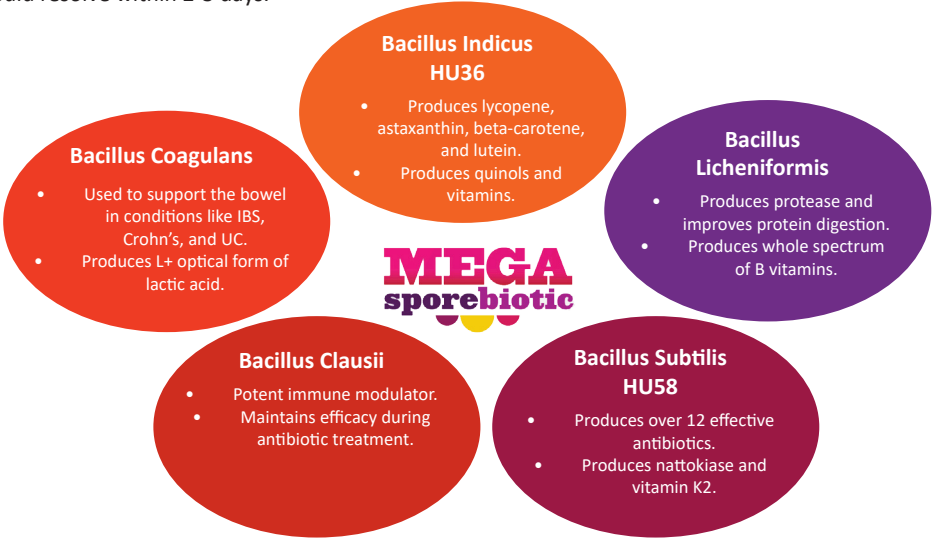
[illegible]

Bacillus Indicus HU36

- Produces lycopene, astaxanthin, beta-carotene, and lutein.
- Produces quinols and vitamins.

Bacillus Coagulans

- Used to support the bowel in conditions like IBS, Crohn's, and UC.
- Produces L+ optical form of lactic acid.

Bacillus Licheniformis

- Produces protease and improves protein digestion.
- Produces whole spectrum of B vitamins.

MEGA sporebiotic

Bacillus Clausii

- Potent immune modulator.
- Maintains efficacy during antibiotic treatment.

Bacillus Subtilis HU58

- Produces over 12 effective antibiotics.
- Produces nattokiase and vitamin K2.